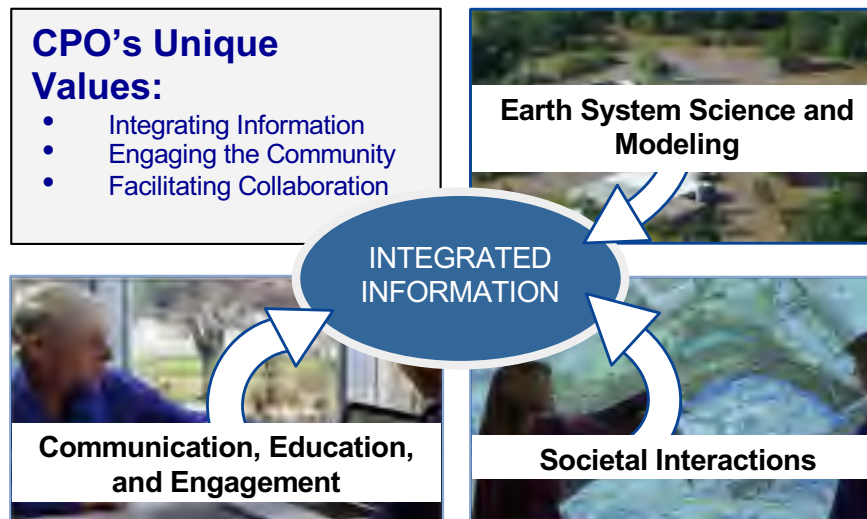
CPO's Unique Values:

- Integrating Information
- Engaging the Community
- Facilitating Collaboration

Earth System Science and Modeling

INTEGRATED INFORMATION

Communication, Education, and Engagement

Societal Interactions